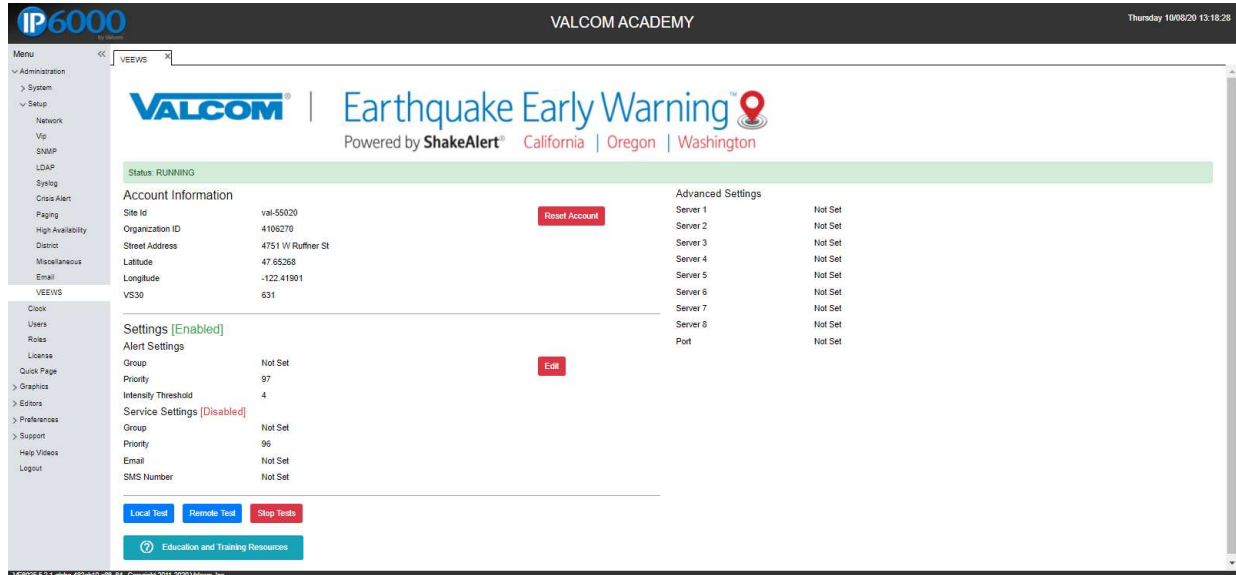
IP6000 by Valcom

VALCOM ACADEMY

Thursday 10/08/20 13:18:28

Menu «
Administration
System
Setup
Network
Vip
SNMP
LDAP
Syslog
Crisis Alert
Paging
High Availability
District
Miscellaneous
Email
VEEWS
Clock
Users
Roles
License
Quick Page
Graphics
Editors
Preferences
Support
Help Videos
Logout

VEEWS ×

VALCOM® | Earthquake Early Warning
Powered by ShakeAlert® California | Oregon | Washington

Status: RUNNING

Account Information

| | |
|---|---|
| Site Id | val-55020 |
| Organization ID | 4106270 |
| Street Address | 4751 W Ruffner St |
| Latitude | 47.65268 |
| Longitude | -122.41901 |
| VS30 | 631 |

Reset Account

Settings [Enabled]
Alert Settings

| | |
|---|---|
| Group | Not Set |
| Priority | 97 |
| Intensity Threshold | 4 |

Edit

Service Settings [Disabled]

| | |
|---|---|
| Group | Not Set |
| Priority | 96 |
| Email | Not Set |
| SMS Number | Not Set |

Local Test Remote Test Stop Tests

Education and Training Resources

Advanced Settings

| | |
|---|---|
| Server 1 | Not Set |
| Server 2 | Not Set |
| Server 3 | Not Set |
| Server 4 | Not Set |
| Server 5 | Not Set |
| Server 6 | Not Set |
| Server 7 | Not Set |
| Server 8 | Not Set |
| Port | Not Set |

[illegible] Copyright 2011-2020 Valcom, Inc.